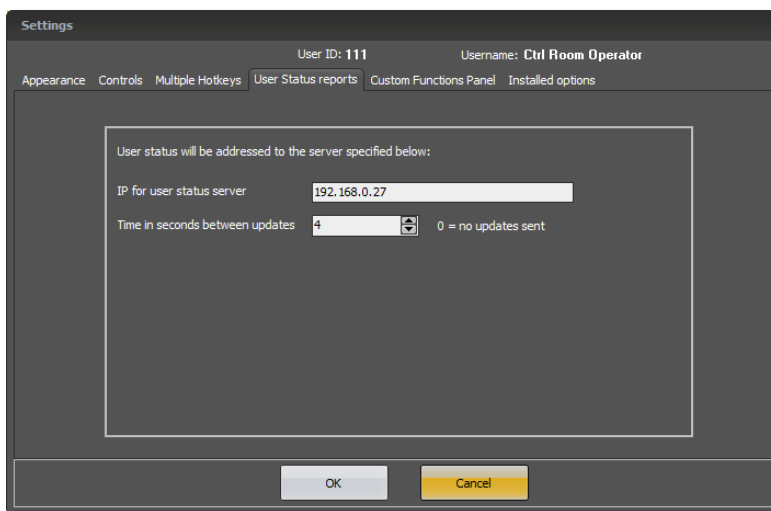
Settings

User ID: 111 Username: Ctrl Room Operator

Appearance Controls Multiple Hotkeys User Status reports Custom Functions Panel Installed options

User status will be addressed to the server specified below:

IP for user status server 192.168.0.27

Time in seconds between updates 4 0 = no updates sent

OK Cancel